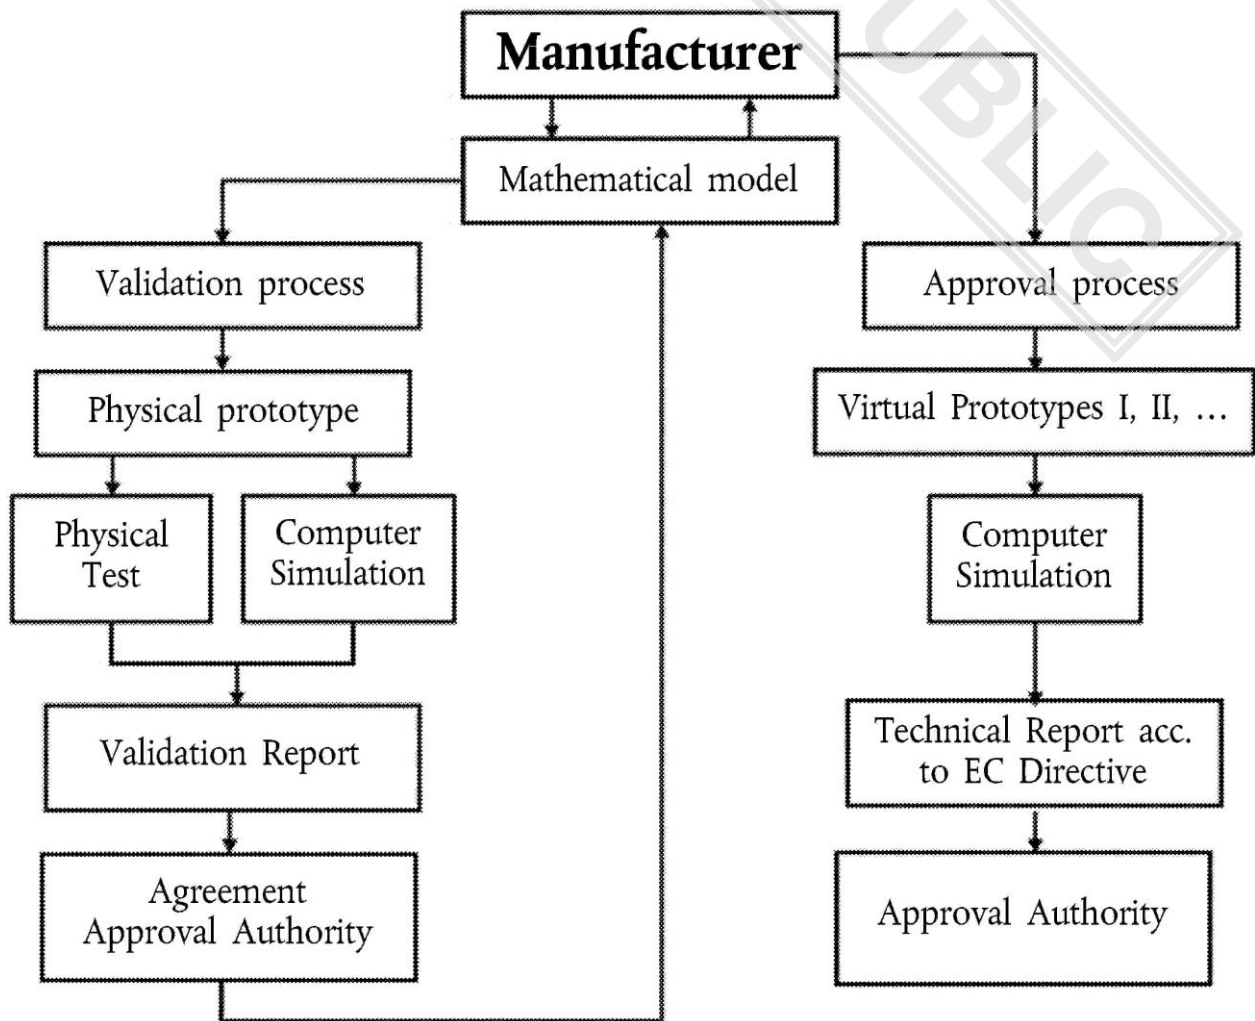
Manufacturer

Mathematical model

Validation process

Physical prototype

Physical Test

Computer Simulation

Validation Report

Agreement Approval Authority

Approval process

Virtual Prototypes I, II, ...

Computer Simulation

Technical Report acc. to EC Directive

Approval Authority

UBLIC